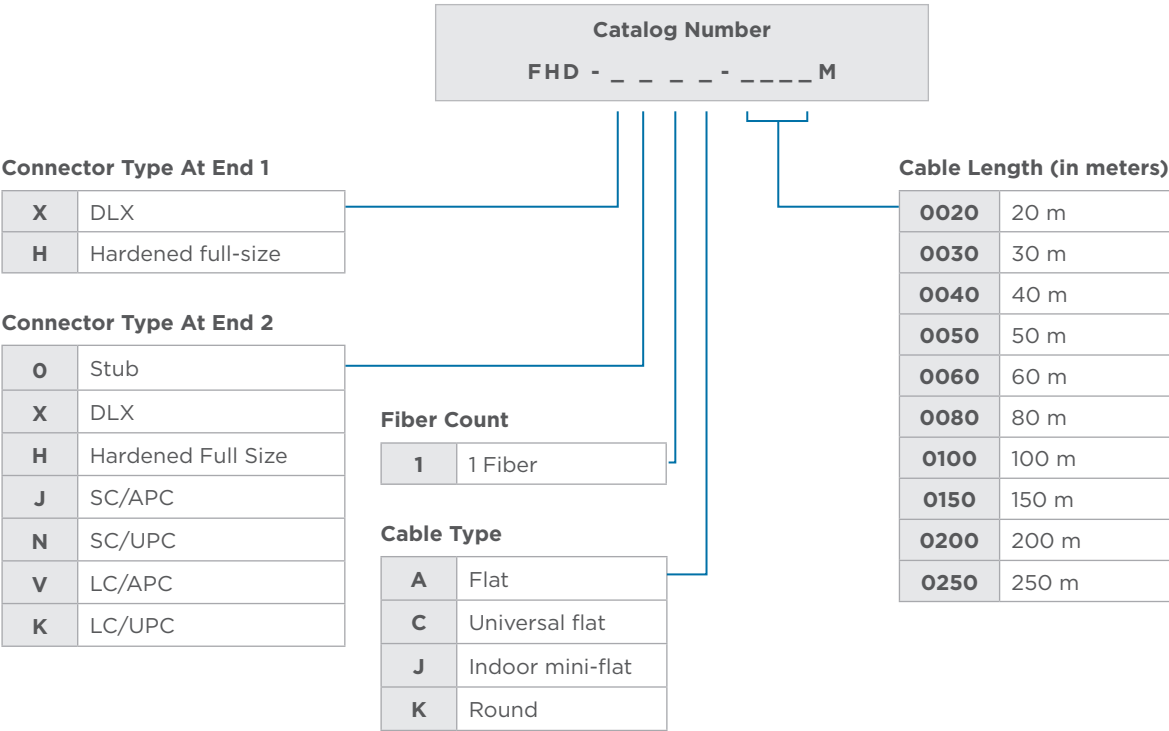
Catalog Number

FHD - _ _ _ _ - _ _ _ _ M

Connector Type At End 1

| X | DLX |
|---|---|
| H | Hardened full-size |

Connector Type At End 2

| 0 | Stub |
|---|---|
| X | DLX |
| H | Hardened Full Size |
| J | SC/APC |
| N | SC/UPC |
| V | LC/APC |
| K | LC/UPC |

Fiber Count

| 1 | 1 Fiber |
|---|---|

Cable Type

| A | Flat |
|---|---|
| C | Universal flat |
| J | Indoor mini-flat |
| K | Round |

Cable Length (in meters)

| 0020 | 20 m |
|---|---|
| 0030 | 30 m |
| 0040 | 40 m |
| 0050 | 50 m |
| 0060 | 60 m |
| 0080 | 80 m |
| 0100 | 100 m |
| 0150 | 150 m |
| 0200 | 200 m |
| 0250 | 250 m |